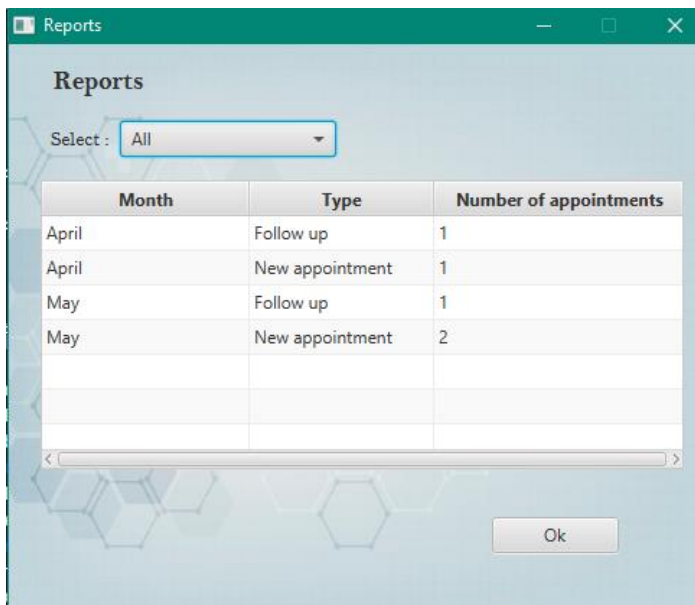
Reports

Reports

Select : All

| Month | Type | Number of appointments |
|---|---|---|
| April | Follow up | 1 |
| April | New appointment | 1 |
| May | Follow up | 1 |
| May | New appointment | 2 |

Ok